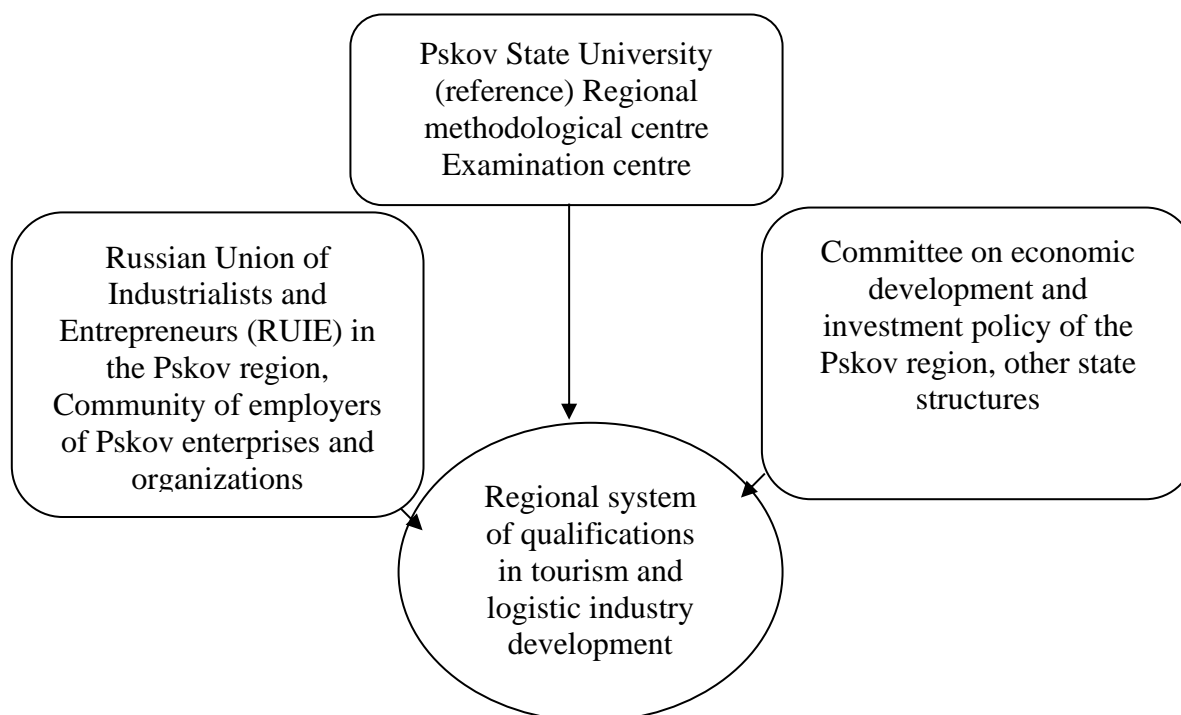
Pskov State University (reference) Regional methodological centre Examination centre

Russian Union of Industrialists and Entrepreneurs (RUIE) in the Pskov region, Community of employers of Pskov enterprises and organizations

Committee on economic development and investment policy of the Pskov region, other state structures

Regional system of qualifications in tourism and logistic industry development